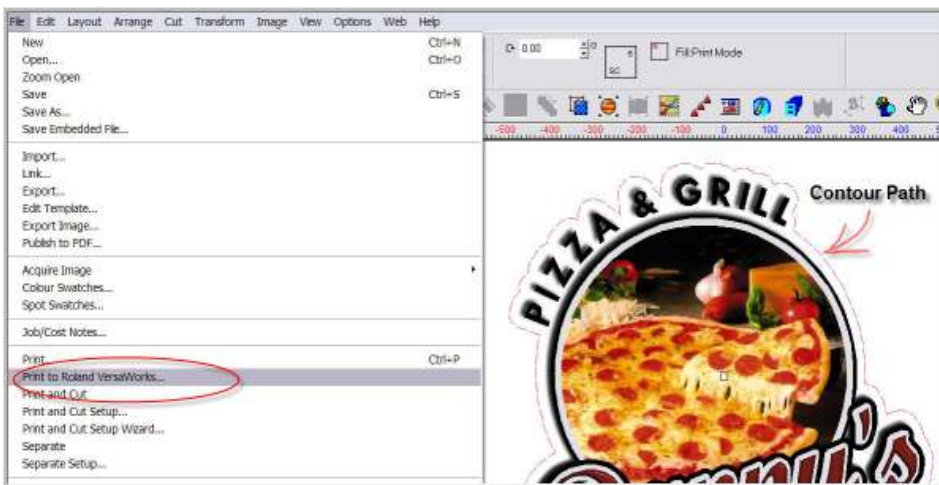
File Edit Layout Arrange Cut Transform Image View Options Web Help

New Ctrl+N
Open... Ctrl+O
Zoom Open
Save Ctrl+S
Save As...
Save Embedded File...

Import...
Link...
Export...
Edit Template...
Export Image...
Publish to PDF...

Acquire Image
Colour Swatches...
Spot Swatches...

Job/Cost Notes...

Print... Ctrl+P
Print to Roland VersaWorks...
Print and Cut
Print and Cut Setup...
Print and Cut Setup Wizard...
Separate
Separate Setup...

0.00

Fill/Print Mode

-500 -400 -300 -200 -100 0 100 200 300 400

PIZZA & GRILL

Contour Path

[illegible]'s